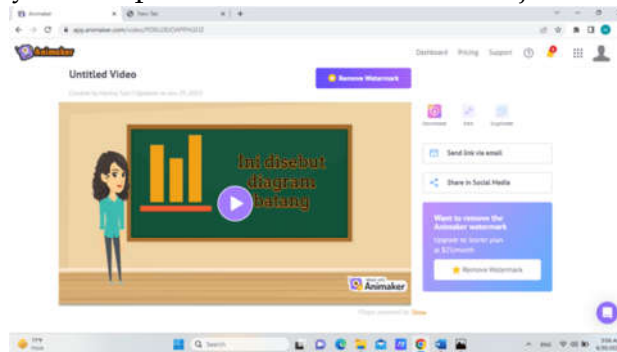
Animaker | New Tab | +

app.animaker.com/video/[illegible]

Animaker

Dashboard Pricing Support

Untitled Video

Created by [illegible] on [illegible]

Remove Watermark

Download Edit Duplicate

Ini disebut diagram batang

Made with Animaker

Send link via email

Share in Social Media

Want to remove the Animaker watermark
Upgrade to Starter plan at $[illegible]/month

Remove Watermark

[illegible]

Search